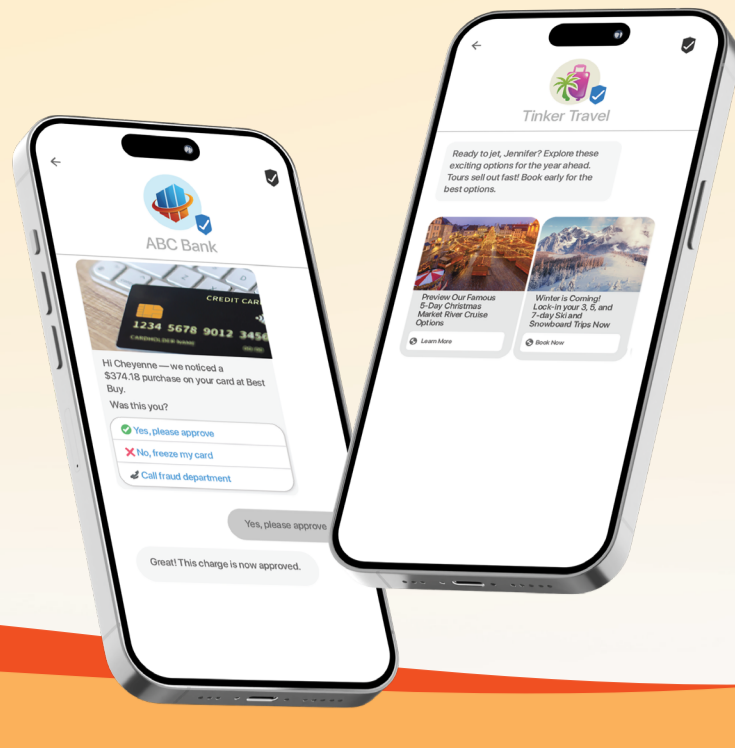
ABC Bank

CREDIT CARD
1234 5678 9012 3456
CARDHOLDER NAME

Hi Cheyenne — we noticed a $374.18 purchase on your card at Best Buy.

Was this you?

Yes, please approve
No, freeze my card
Call fraud department

Yes, please approve

Great! This charge is now approved.

Tinker Travel

Ready to jet, Jennifer? Explore these exciting options for the year ahead. Tours sell out fast! Book early for the best options.

Preview Our Famous 5-Day Christmas Market River Cruise Options

Learn More

Winter is Coming! Lock-in your 3, 5, and 7-day Ski and Snowboard Trips Now

Book Now